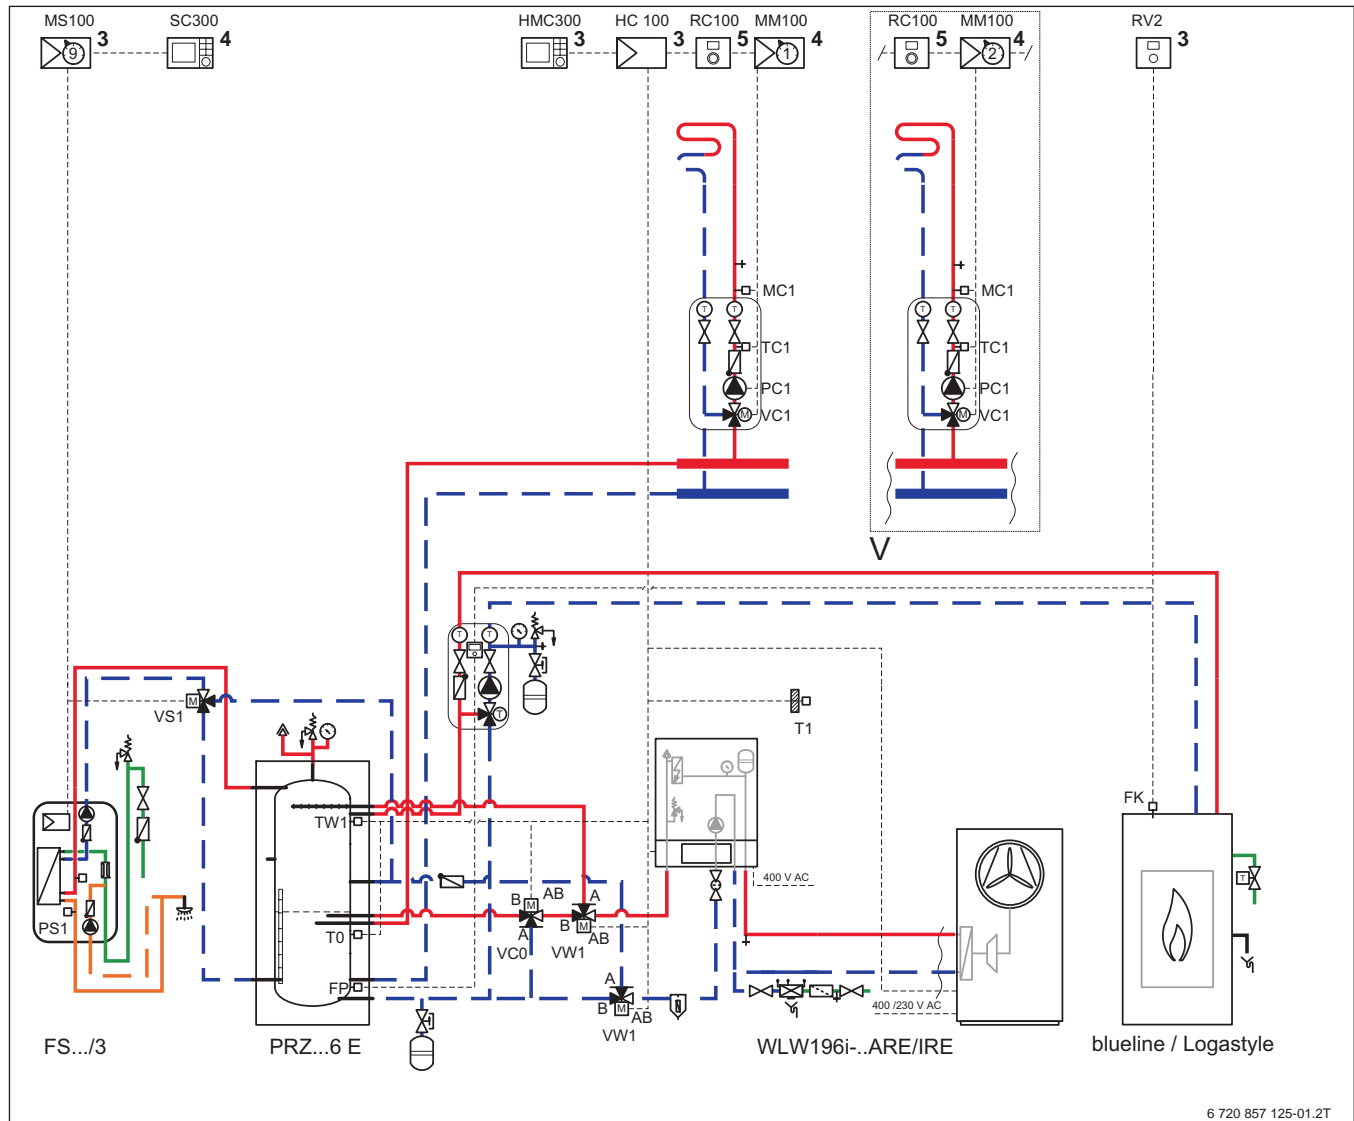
MS100 9 3
SC300 4
HMC300 3
HC 100 3
RC100 5
MM100 1 4
RC100 5
MM100 2 4
RV2 3

MC1
TC1
PC1
VC1

MC1
TC1
PC1
VC1

V

T1

VS1

TW1

T0

FP

PS1

B AB A
B AB A
VC0 VW1

400 V AC

A
B AB
VW1

400 /230 V AC

FK

FS.../3

PRZ...6 E

WLW196i-..ARE/IRE

blueline / Logastyle

6 720 857 125-01.2T